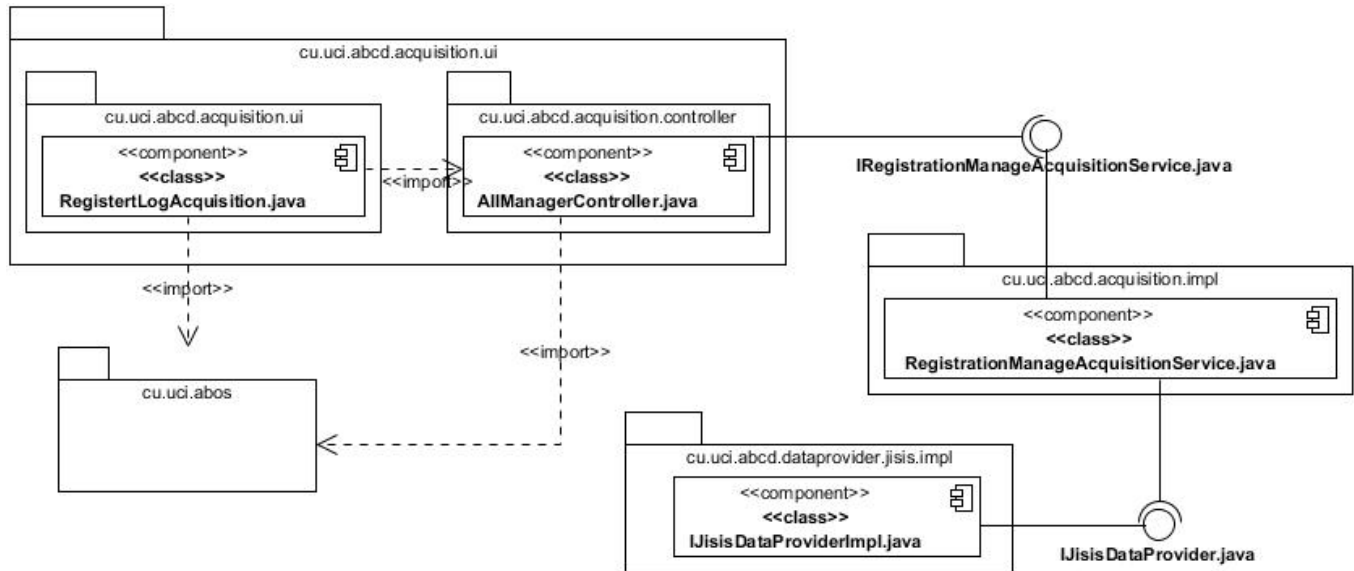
cu.uci.abcd.acquisition.ui

cu.uci.abcd.acquisition.ui

<<component>>
<<class>>
RegistertLogAcquisition.java

<<import>>

cu.uci.abcd.acquisition.controller

<<component>>
<<class>>
AllManagerController.java

IRegistrationManageAcquisitionService.java

<<import>>

<<import>>

cu.uci.abos

cu.uci.abcd.acquisition.impl

<<component>>
<<class>>
RegistrationManageAcquisitionService.java

cu.uci.abcd.dataprovider.jisis.impl

<<component>>
<<class>>
IJisisDataProviderImpl.java

IJisisDataProvider.java